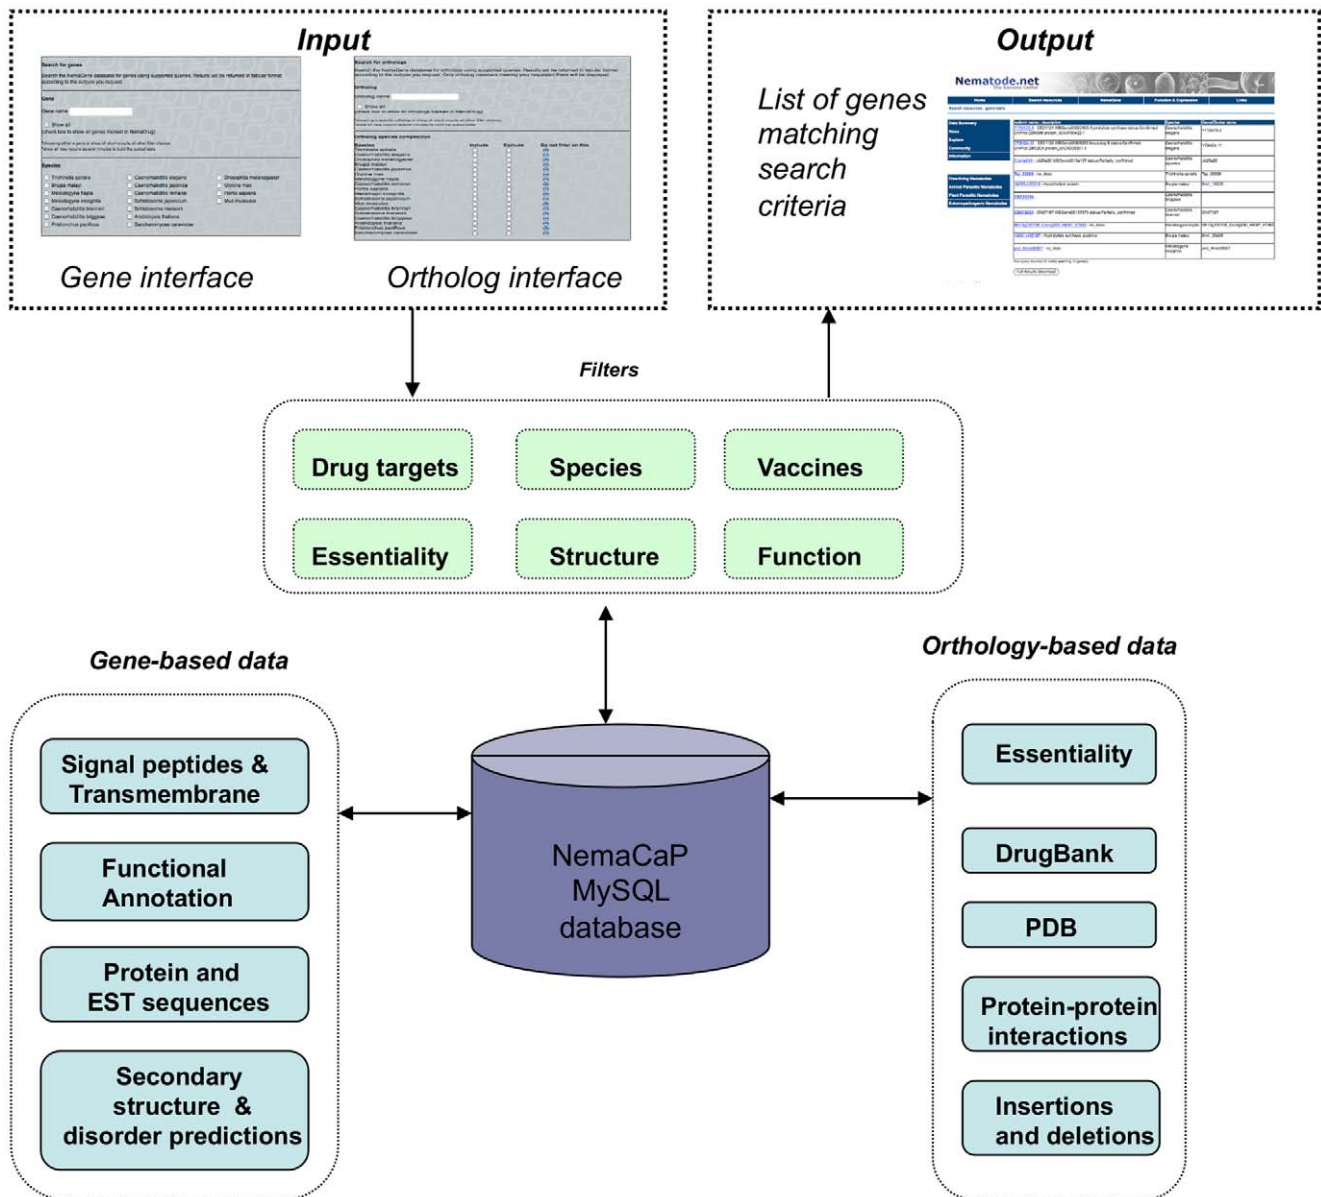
Input

Gene interface

Ortholog interface

Output

List of genes matching search criteria

Nematode.net

Filters

Drug targets

Species

Vaccines

Essentiality

Structure

Function

Gene-based data

Signal peptides & Transmembrane

Functional Annotation

Protein and EST sequences

Secondary structure & disorder predictions

NemaCaP MySQL database

Orthology-based data

Essentiality

DrugBank

PDB

Protein-protein interactions

Insertions and deletions